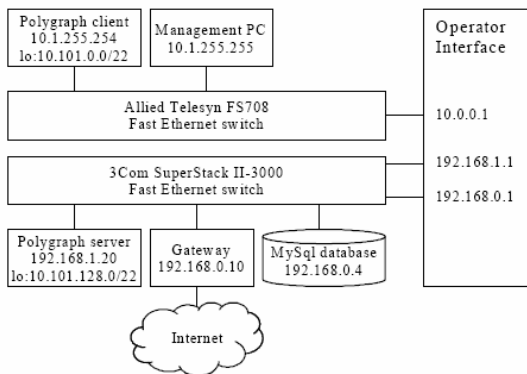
Polygraph client
10.1.255.254
lo:10.101.0.0/22

Management PC
10.1.255.255

Operator Interface

Allied Telesyn FS708
Fast Ethernet switch

10.0.0.1

192.168.1.1

3Com SuperStack II-3000
Fast Ethernet switch

192.168.0.1

Polygraph server
192.168.1.20
lo:10.101.128.0/22

Gateway
192.168.0.10

MySql database
192.168.0.4

Internet